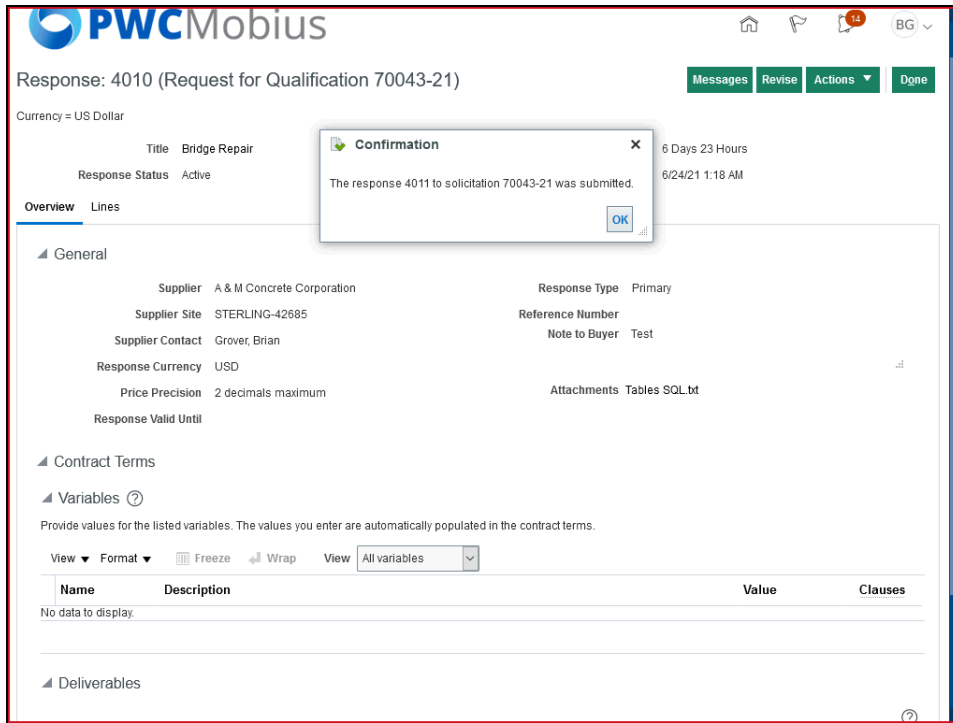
PWCMobius

14 BG

Response: 4010 (Request for Qualification 70043-21)

Messages Revise Actions ▼ Done

Currency = US Dollar

Title Bridge Repair

Response Status Active

6 Days 23 Hours

6/24/21 1:18 AM

Confirmation

The response 4011 to solicitation 70043-21 was submitted.

OK

Overview Lines

General

Supplier A & M Concrete Corporation

Supplier Site STERLING-42685

Supplier Contact Grover, Brian

Response Currency USD

Price Precision 2 decimals maximum

Response Valid Until

Response Type Primary

Reference Number

Note to Buyer Test

Attachments Tables SQL.txt

Contract Terms

Variables ?

Provide values for the listed variables. The values you enter are automatically populated in the contract terms.

View ▼ Format ▼ Freeze Wrap View All variables

| Name | Description | Value | Clauses |
|---|---|---|---|
| No data to display. | | | |

Deliverables

?